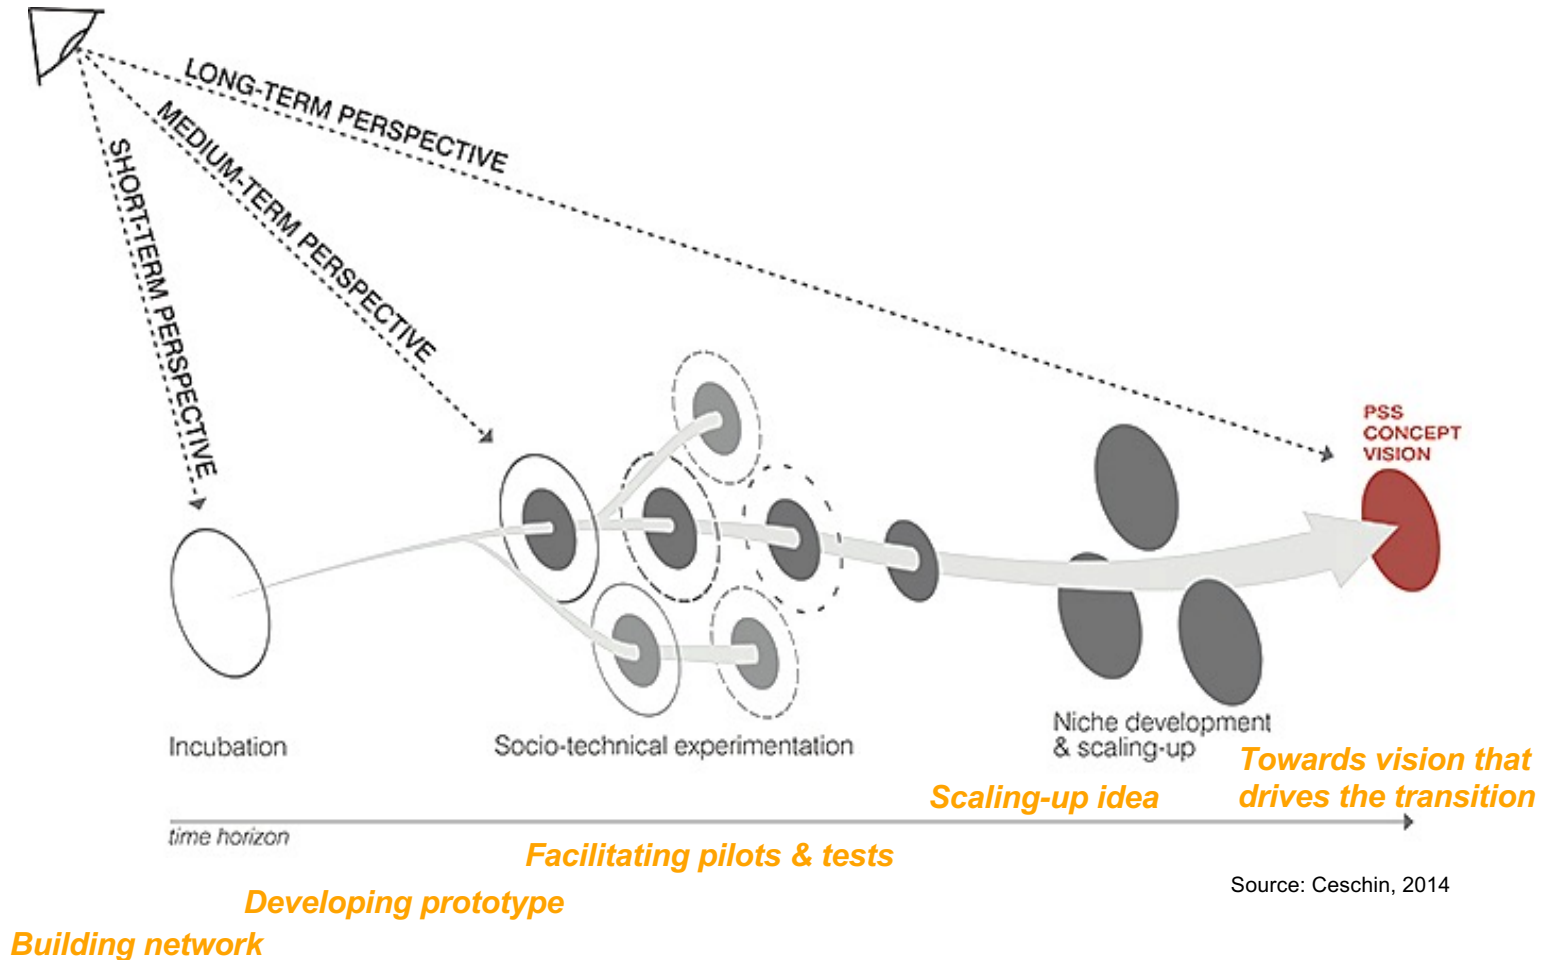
LONG-TERM PERSPECTIVE

MEDIUM-TERM PERSPECTIVE

SHORT-TERM PERSPECTIVE

PSS CONCEPT VISION

Incubation

Socio-technical experimentation

Niche development & scaling-up

Towards vision that drives the transition

Scaling-up idea

time horizon

Facilitating pilots & tests

Source: Ceschin, 2014

Developing prototype

Building network